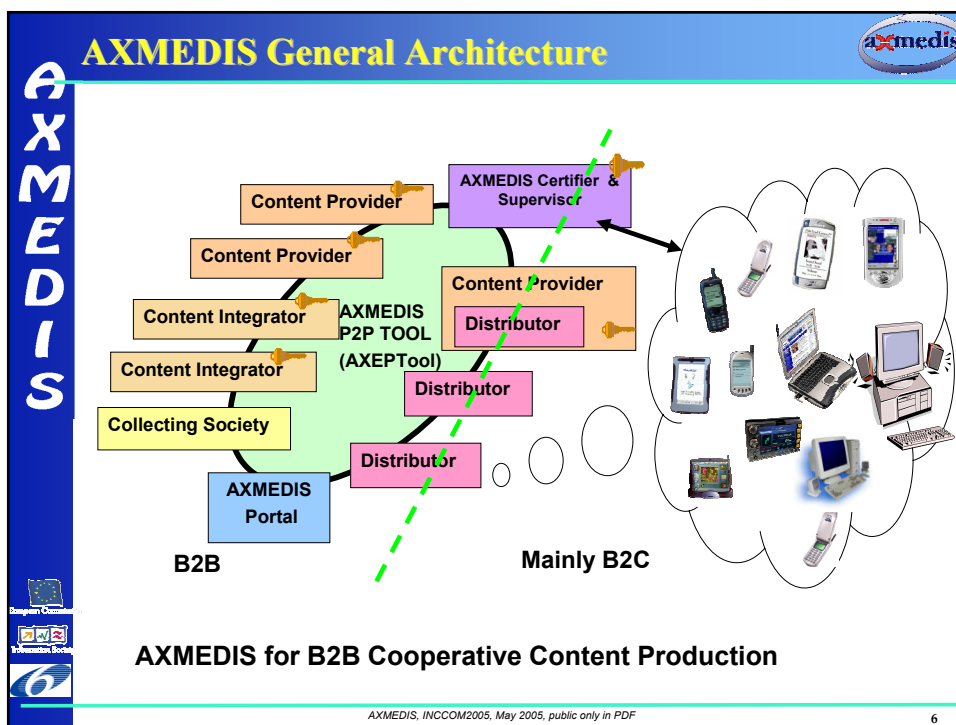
AXMEDIS General Architecture

axmedis

AXMEDIS

Content Provider

Content Provider

Content Integrator

Content Integrator

Collecting Society

AXMEDIS Portal

AXMEDIS P2P TOOL (AXEPTool)

AXMEDIS Certifier & Supervisor

Content Provider

Distributor

Distributor

Distributor

B2B

Mainly B2C

European Commission

Information Society

6

AXMEDIS for B2B Cooperative Content Production

AXMEDIS, INCCOM2005, May 2005, public only in PDF

6